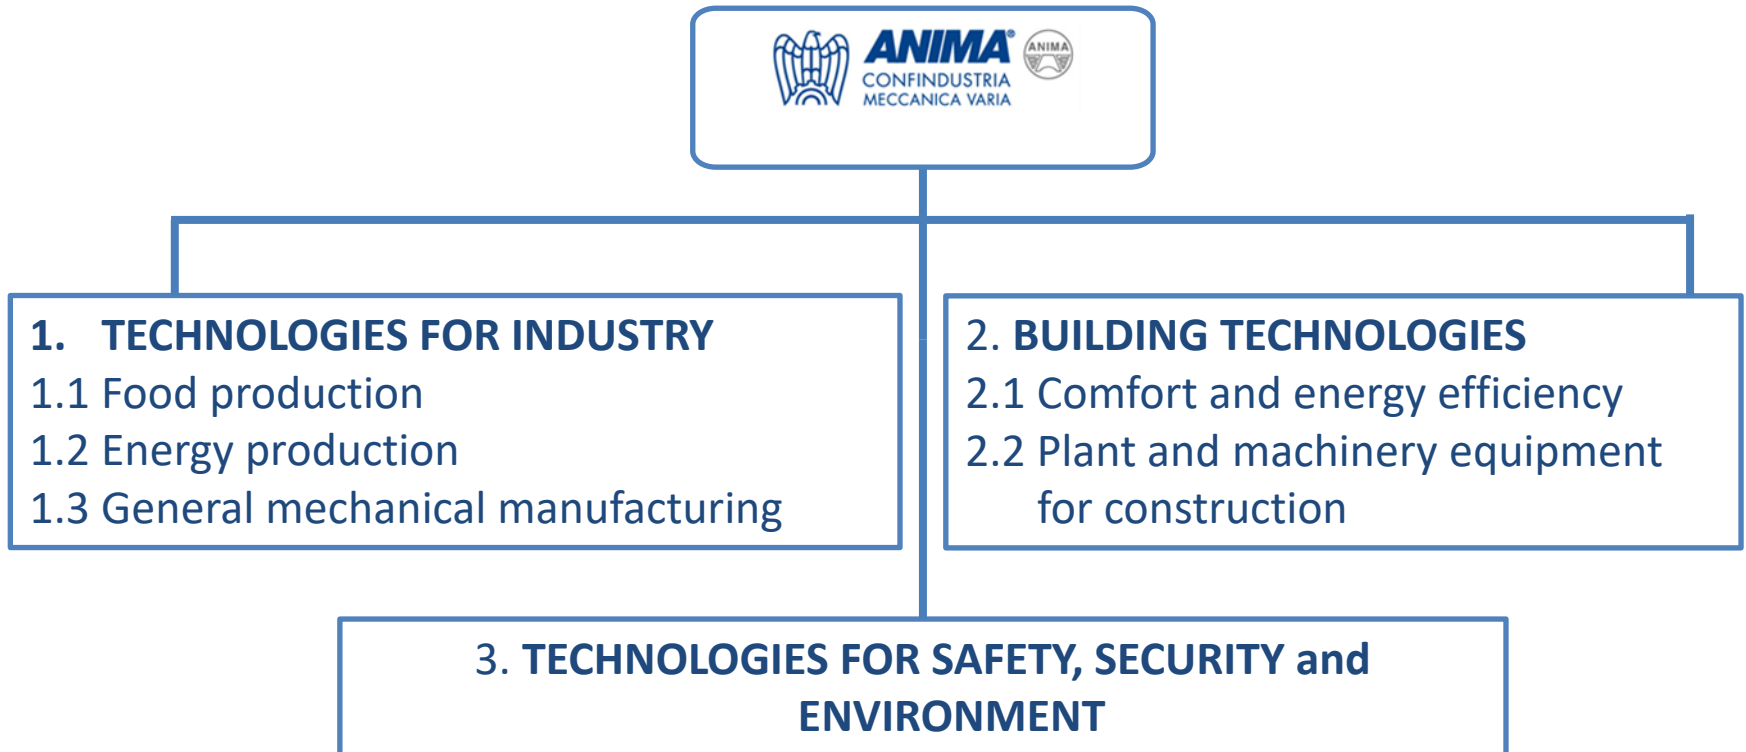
ANIMA®
CONFINDUSTRIA
MECCANICA VARIA
ANIMA

1. TECHNOLOGIES FOR INDUSTRY
1.1 Food production
1.2 Energy production
1.3 General mechanical manufacturing

2. BUILDING TECHNOLOGIES
2.1 Comfort and energy efficiency
2.2 Plant and machinery equipment for construction

3. TECHNOLOGIES FOR SAFETY, SECURITY and ENVIRONMENT